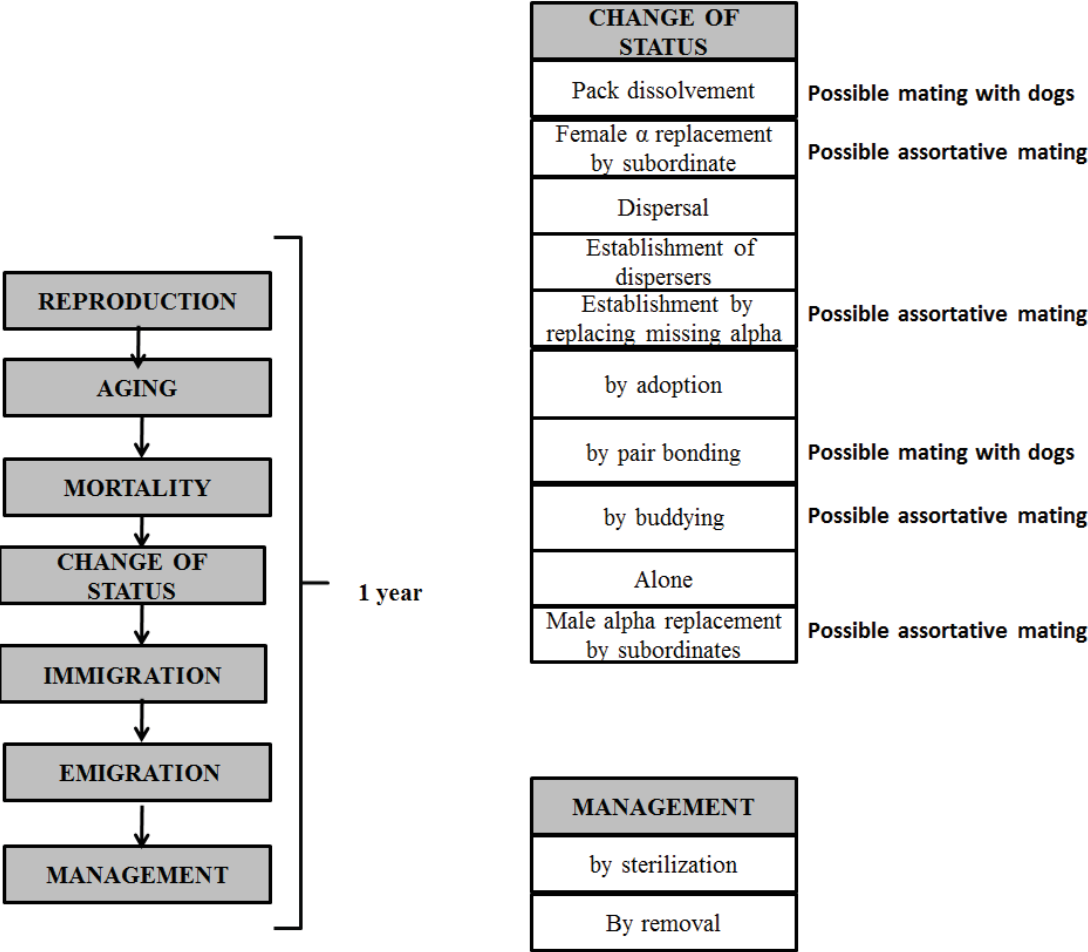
REPRODUCTION

AGING

MORTALITY

CHANGE OF STATUS

IMMIGRATION

EMIGRATION

MANAGEMENT

1 year

CHANGE OF STATUS

Pack dissolvement — Possible mating with dogs

Female α replacement by subordinate — Possible assortative mating

Dispersal

Establishment of dispersers

Establishment by replacing missing alpha — Possible assortative mating

by adoption

by pair bonding — Possible mating with dogs

by buddying — Possible assortative mating

Alone

Male alpha replacement by subordinates — Possible assortative mating

MANAGEMENT

by sterilization

By removal